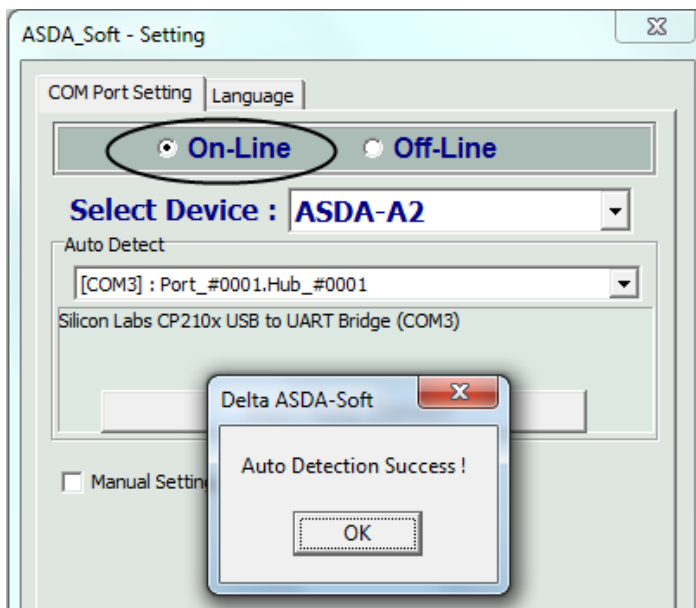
ASDA_Soft - Setting

COM Port Setting
Language

On-Line
Off-Line

Select Device : ASDA-A2

Auto Detect
[COM3] : Port_#0001.Hub_#0001
Silicon Labs CP210x USB to UART Bridge (COM3)

Manual Settin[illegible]

Delta ASDA-Soft
Auto Detection Success !
OK